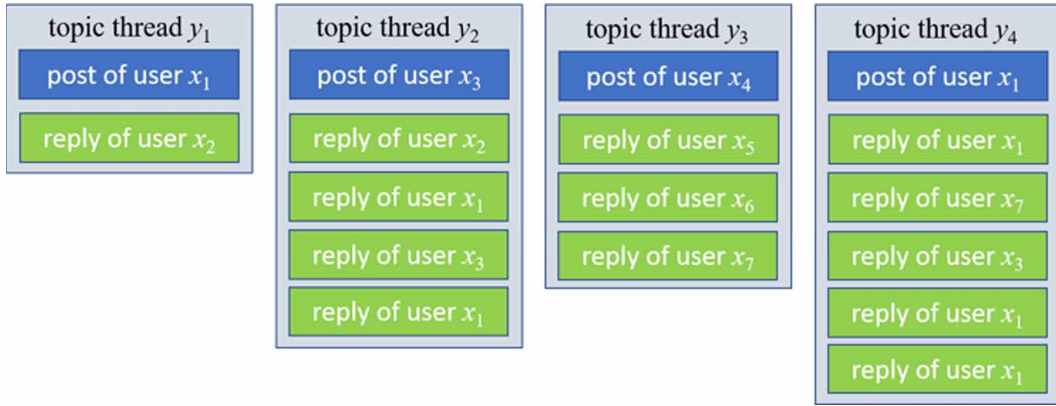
topic thread $y_1$
post of user $x_1$
reply of user $x_2$

topic thread $y_2$
post of user $x_3$
reply of user $x_2$
reply of user $x_1$
reply of user $x_3$
reply of user $x_1$

topic thread $y_3$
post of user $x_4$
reply of user $x_5$
reply of user $x_6$
reply of user $x_7$

topic thread $y_4$
post of user $x_1$
reply of user $x_1$
reply of user $x_7$
reply of user $x_3$
reply of user $x_1$
reply of user $x_1$